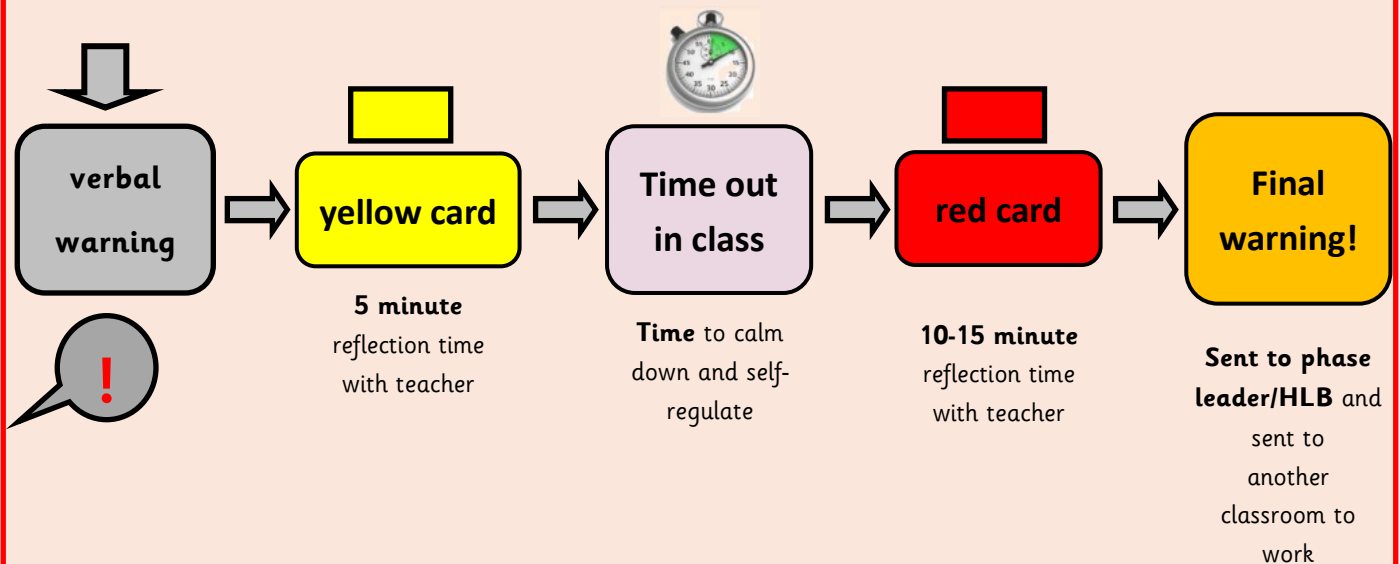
verbal warning

!

yellow card

**5 minute** reflection time with teacher

Time out in class

**Time** to calm down and self-regulate

red card

**10-15 minute** reflection time with teacher

Final warning!

**Sent to phase leader/HLB** and sent to another classroom to work